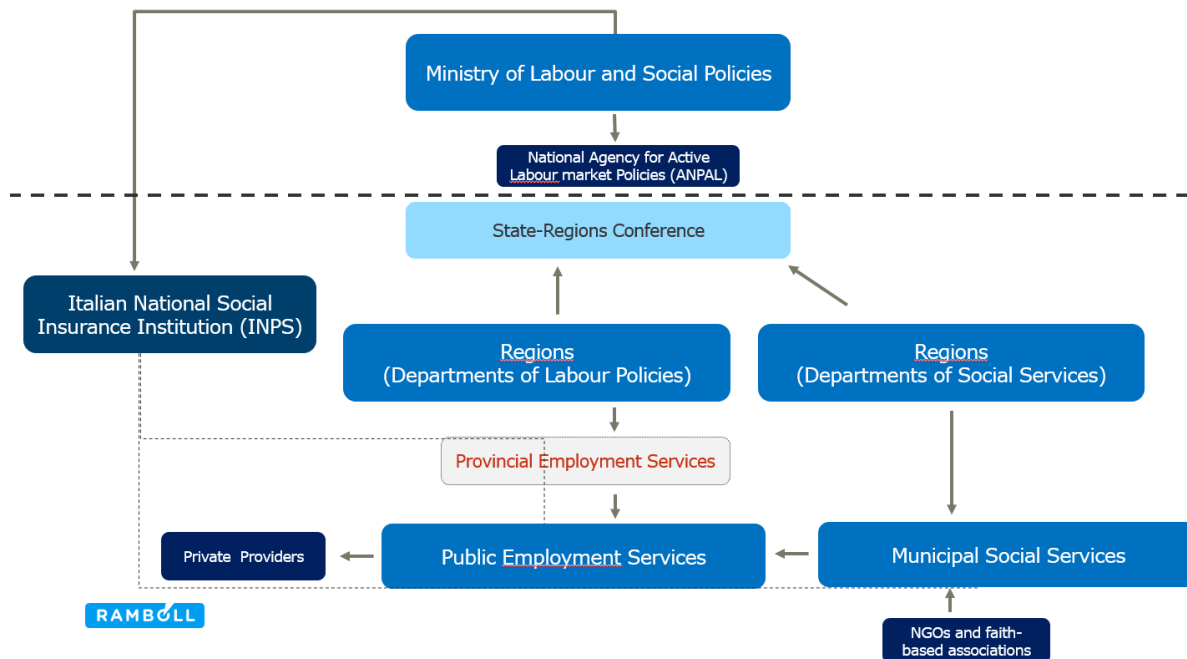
Ministry of Labour and Social Policies

National Agency for Active Labour market Policies (ANPAL)

State-Regions Conference

Italian National Social Insurance Institution (INPS)

Regions (Departments of Labour Policies)

Regions (Departments of Social Services)

Provincial Employment Services

Private Providers

Public Employment Services

Municipal Social Services

RAMBOLL

NGOs and faith-based associations